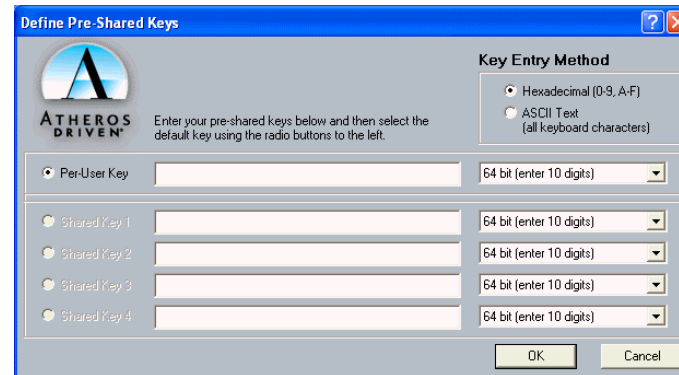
Define Pre-Shared Keys

?

ATHEROS DRIVEN

Key Entry Method

Hexadecimal (0-9, A-F)

ASCII Text (all keyboard characters)

Enter your pre-shared keys below and then select the default key using the radio buttons to the left.

Per-User Key

64 bit (enter 10 digits)

Shared Key 1

64 bit (enter 10 digits)

Shared Key 2

64 bit (enter 10 digits)

Shared Key 3

64 bit (enter 10 digits)

Shared Key 4

64 bit (enter 10 digits)

OK

Cancel